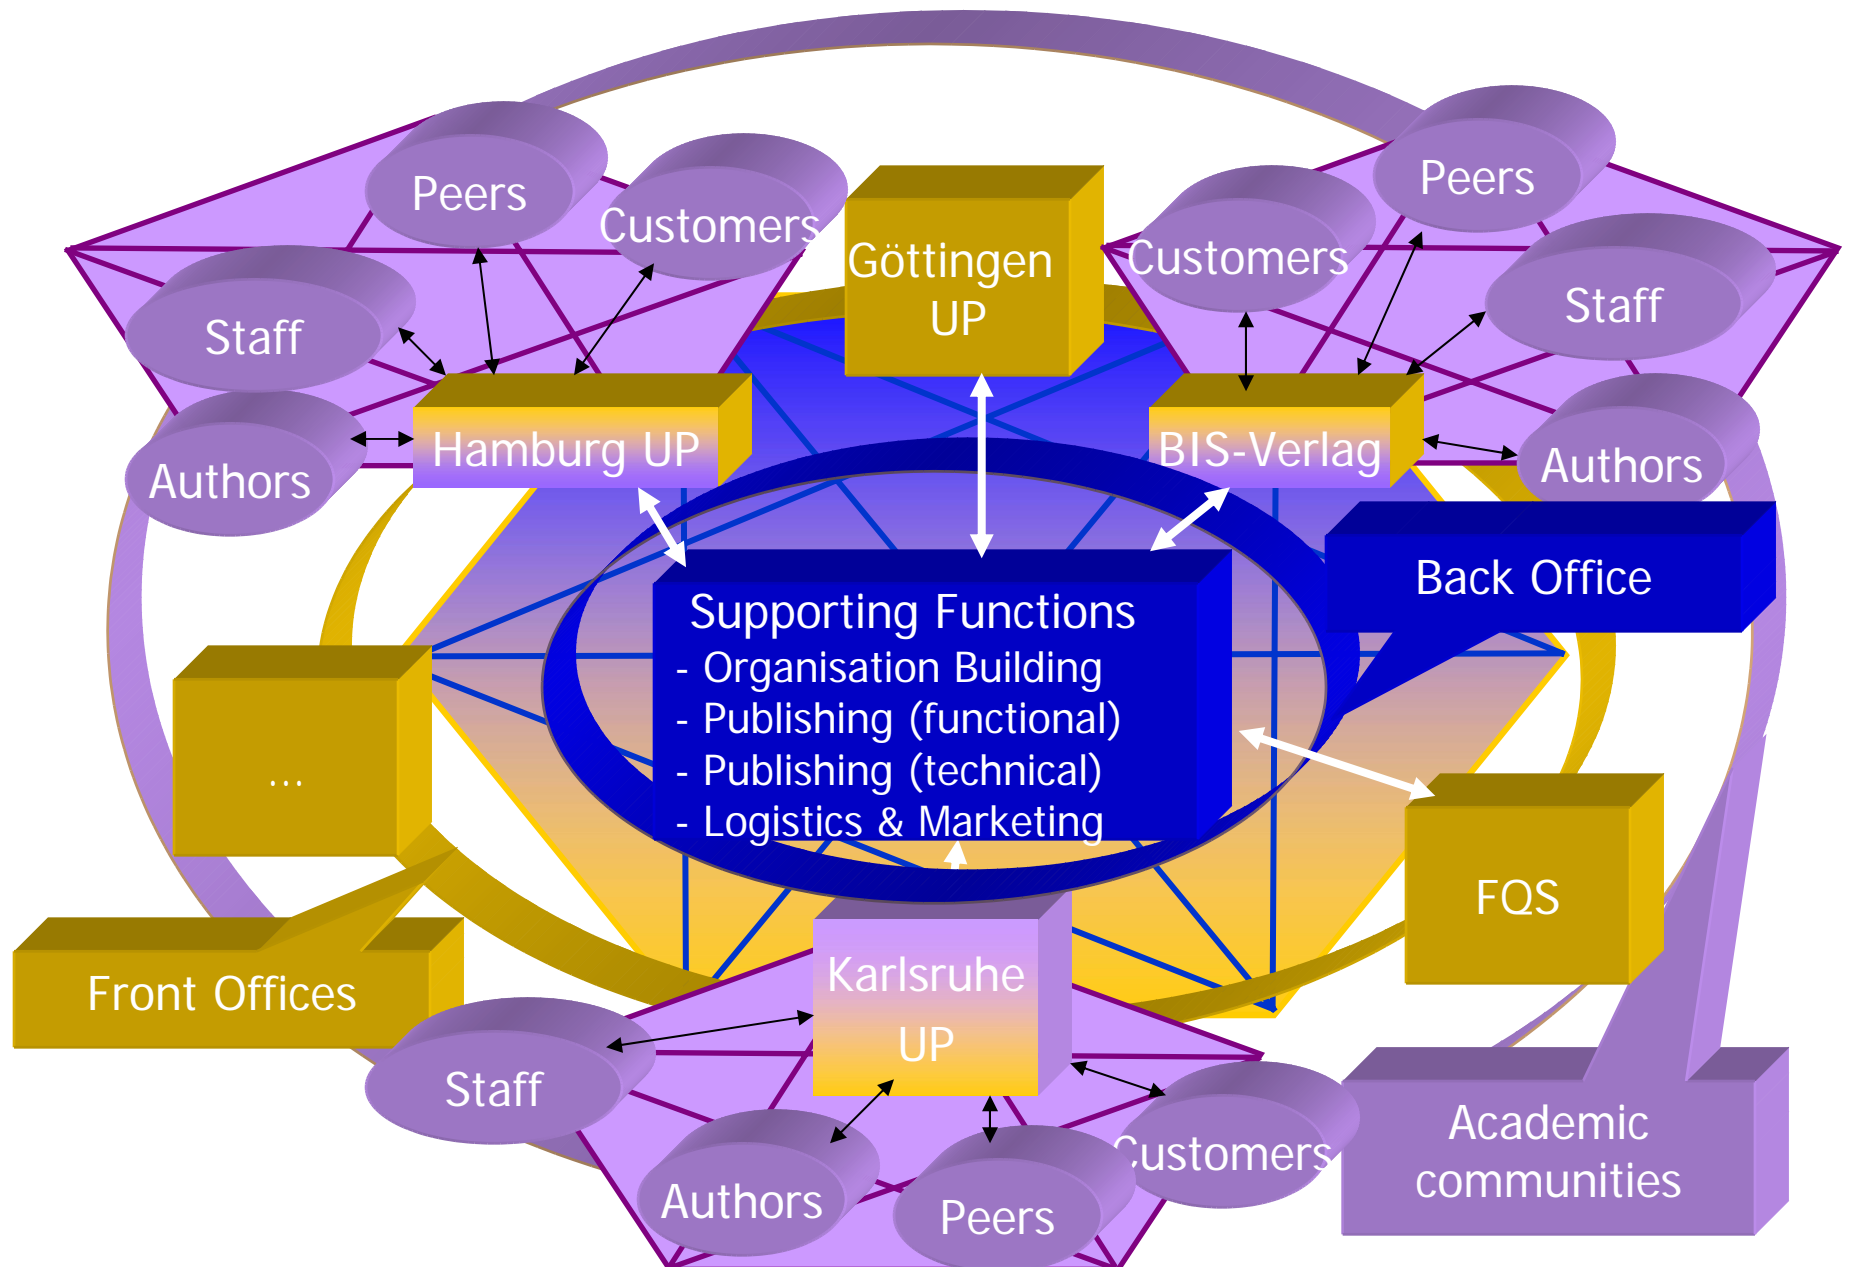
Peers

Customers

Göttingen UP

Customers

Peers

Staff

Staff

Hamburg UP

BIS-Verlag

Authors

Authors

Back Office

Supporting Functions
- Organisation Building
- Publishing (functional)
- Publishing (technical)
- Logistics & Marketing

...

FQS

Front Offices

Karlsruhe UP

Staff

Customers

Academic communities

Authors

Peers